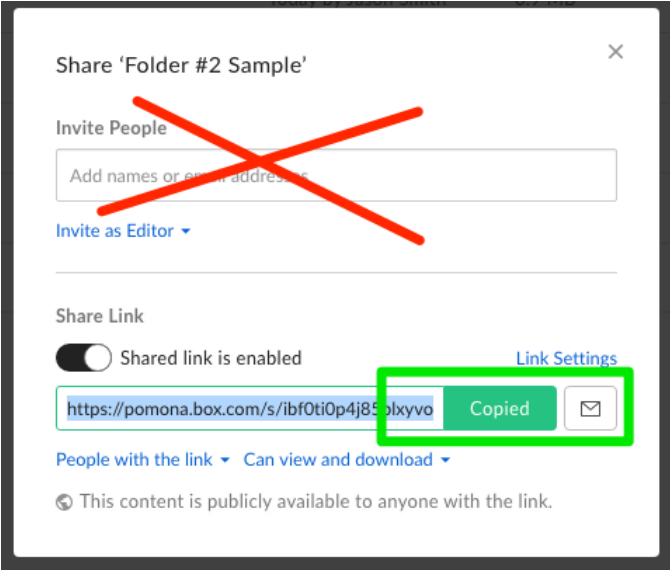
Share 'Folder #2 Sample'

×

Invite People

Add names or email addresses

Invite as Editor ▾

Share Link

Shared link is enabled

Link Settings

https://pomona.box.com/s/ibf0ti0p4j85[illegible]lxyvo

Copied

People with the link ▾ Can view and download ▾

This content is publicly available to anyone with the link.